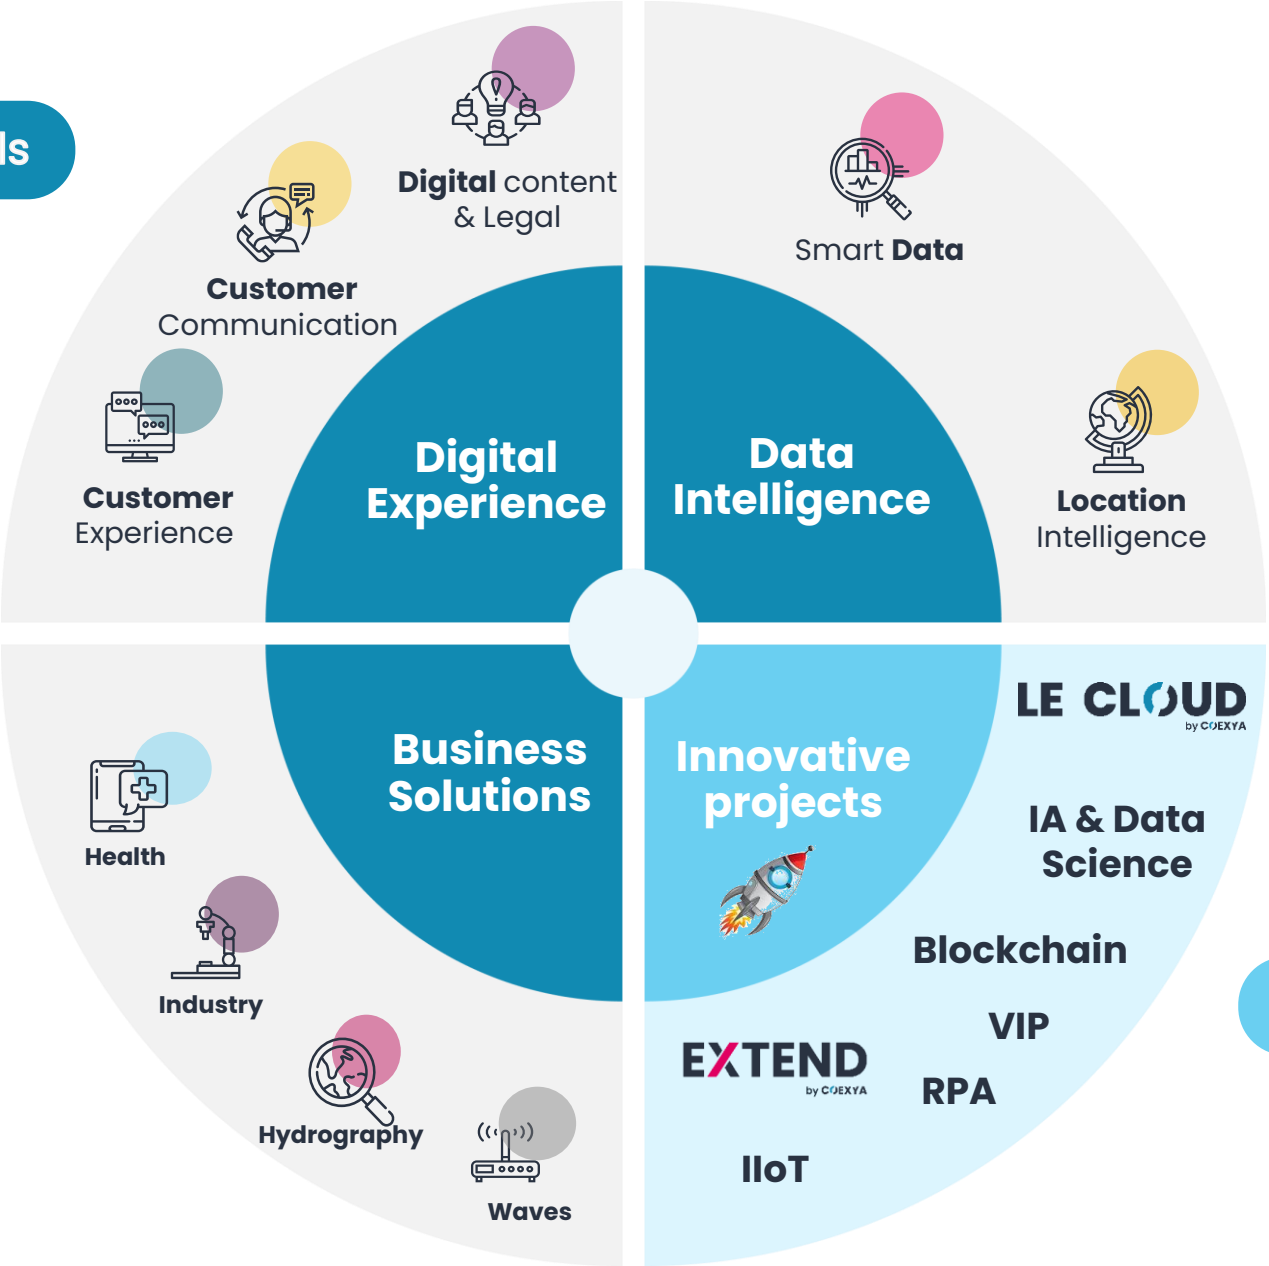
ls

Digital content & Legal

Customer Communication

Customer Experience

Smart Data

Location Intelligence

Digital Experience

Data Intelligence

Business Solutions

Innovative projects

LE CLOUD by COEXYA

IA & Data Science

Blockchain

VIP

RPA

IIoT

EXTEND by COEXYA

Health

Industry

Hydrography

Waves